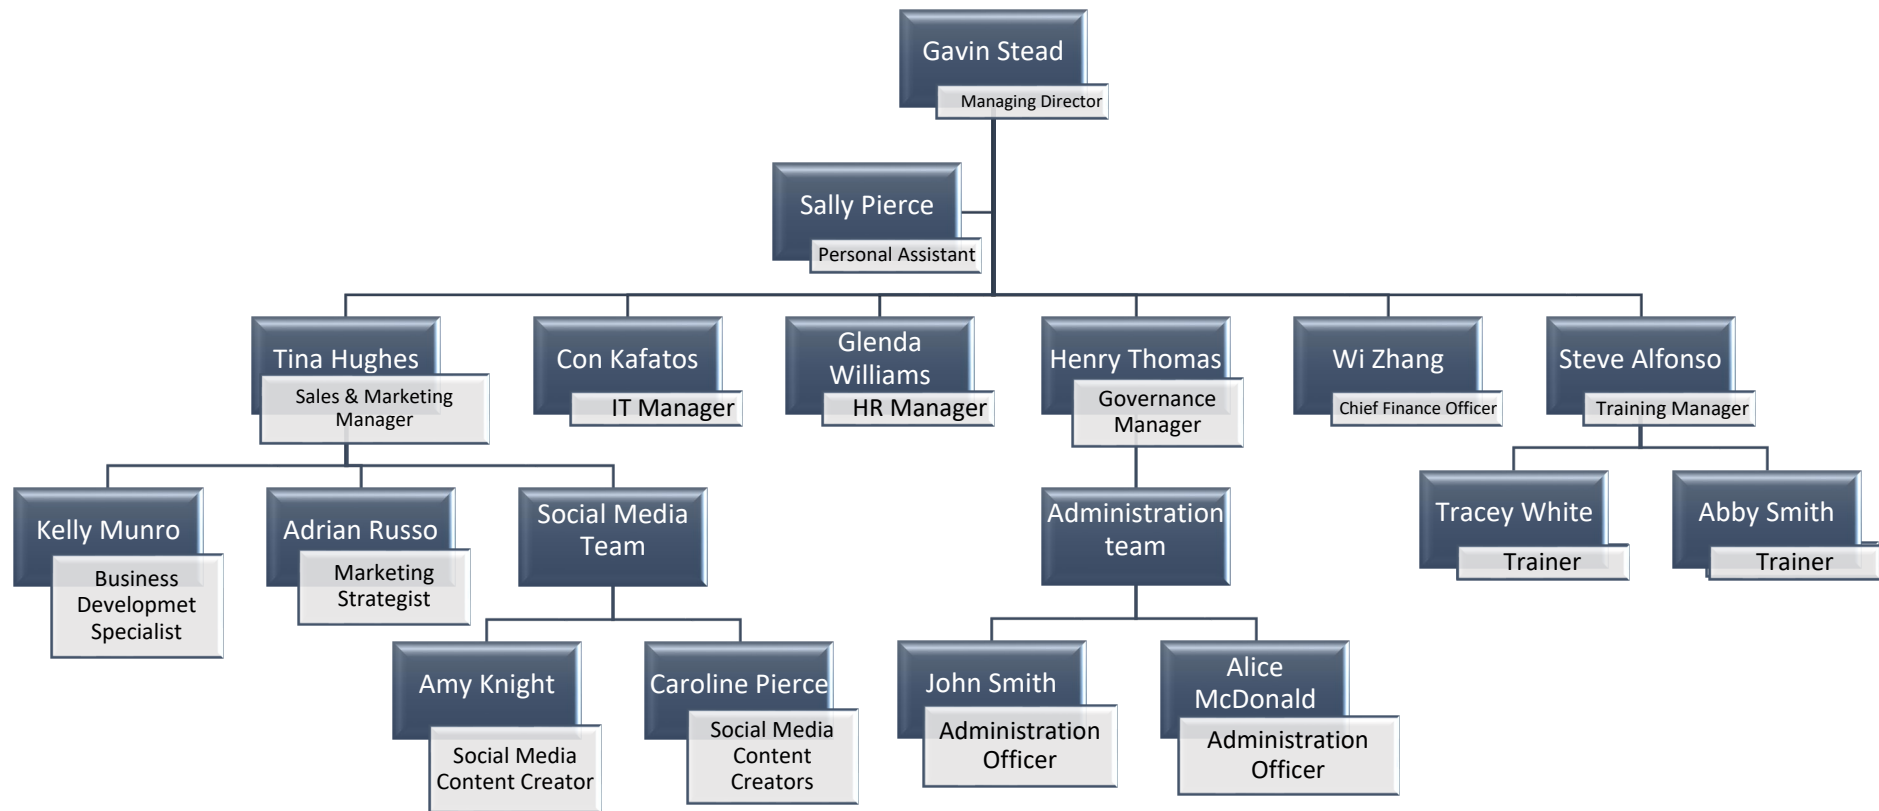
Gavin Stead
Managing Director

Sally Pierce
Personal Assistant

Tina Hughes
Sales & Marketing Manager

Con Kafatos
IT Manager

Glenda Williams
HR Manager

Henry Thomas
Governance Manager

Wi Zhang
Chief Finance Officer

Steve Alfonso
Training Manager

Kelly Munro
Business Developmet Specialist

Adrian Russo
Marketing Strategist

Social Media Team

Administration team

Tracey White
Trainer

Abby Smith
Trainer

Amy Knight
Social Media Content Creator

Caroline Pierce
Social Media Content Creators

John Smith
Administration Officer

Alice McDonald
Administration Officer